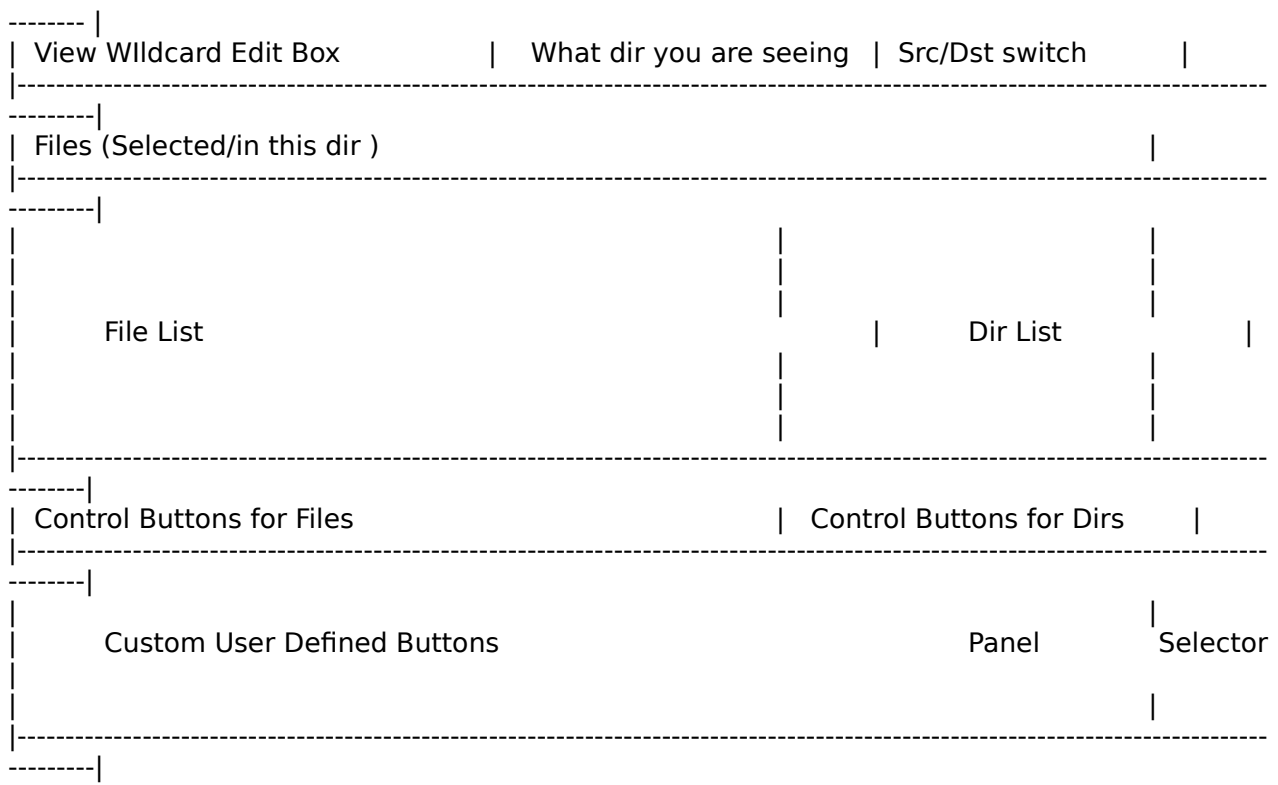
-------- |
| View WIldcard Edit Box | What dir you are seeing | Src/Dst switch |
|---------|
| Files (Selected/in this dir ) |
|---------|
| | |
| | |
| | |
| File List | Dir List |
| | |
| | |
| | |
|--------|
| Control Buttons for Files | Control Buttons for Dirs |
|--------|
| |
| Custom User Defined Buttons Panel Selector
|
| |
|---------|